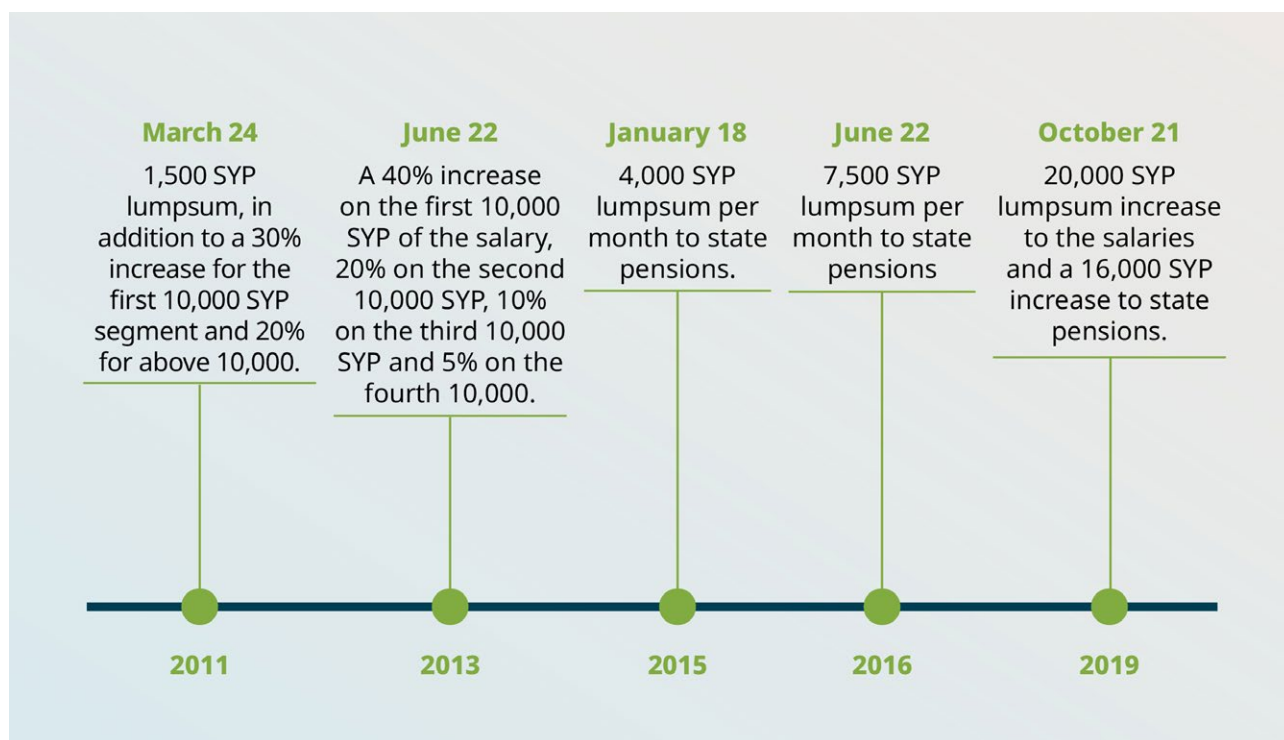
March 24
1,500 SYP lumpsum, in addition to a 30% increase for the first 10,000 SYP segment and 20% for above 10,000.

June 22
A 40% increase on the first 10,000 SYP of the salary, 20% on the second 10,000 SYP, 10% on the third 10,000 SYP and 5% on the fourth 10,000.

January 18
4,000 SYP lumpsum per month to state pensions.

June 22
7,500 SYP lumpsum per month to state pensions

October 21
20,000 SYP lumpsum increase to the salaries and a 16,000 SYP increase to state pensions.

2011

2013

2015

2016

2019